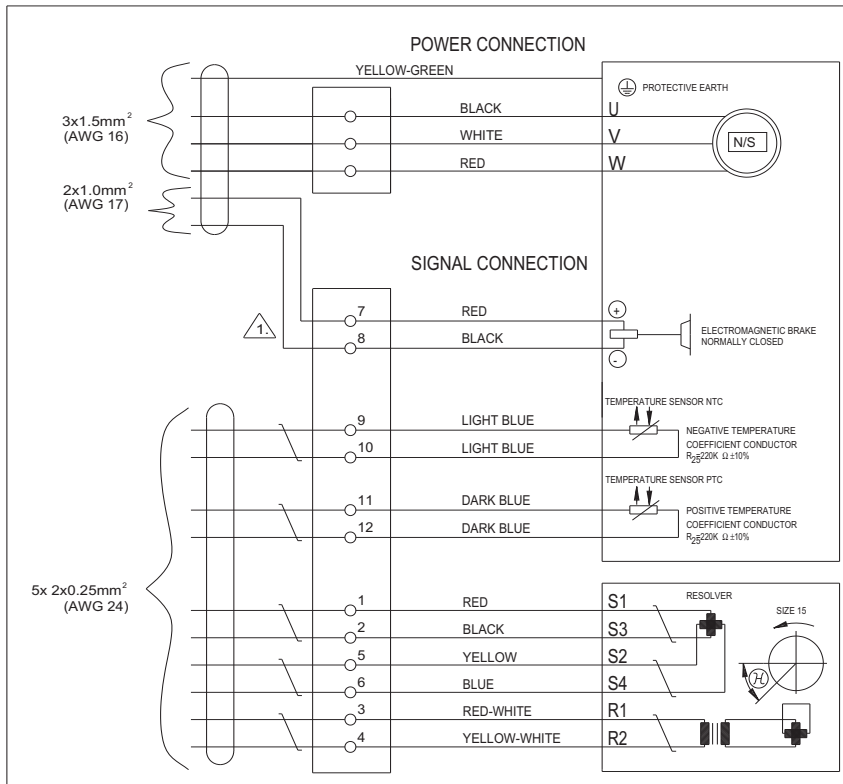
POWER CONNECTION

YELLOW-GREEN

PROTECTIVE EARTH

$3x1.5mm^2$ (AWG 16)

BLACK U

WHITE V

N/S

RED W

$2x1.0mm^2$ (AWG 17)

SIGNAL CONNECTION

1.

7 RED

8 BLACK

+

-

ELECTROMAGNETIC BRAKE NORMALLY CLOSED

TEMPERATURE SENSOR NTC

9 LIGHT BLUE

10 LIGHT BLUE

NEGATIVE TEMPERATURE COEFFICIENT CONDUCTOR $R_{25}$=220K Ω ±10%

TEMPERATURE SENSOR PTC

11 DARK BLUE

12 DARK BLUE

POSITIVE TEMPERATURE COEFFICIENT CONDUCTOR $R_{25}$=220K Ω ±10%

$5x\ 2x0.25mm^2$ (AWG 24)

RESOLVER

SIZE 15

1 RED S1

2 BLACK S3

5 YELLOW S2

6 BLUE S4

3 RED-WHITE R1

4 YELLOW-WHITE R2